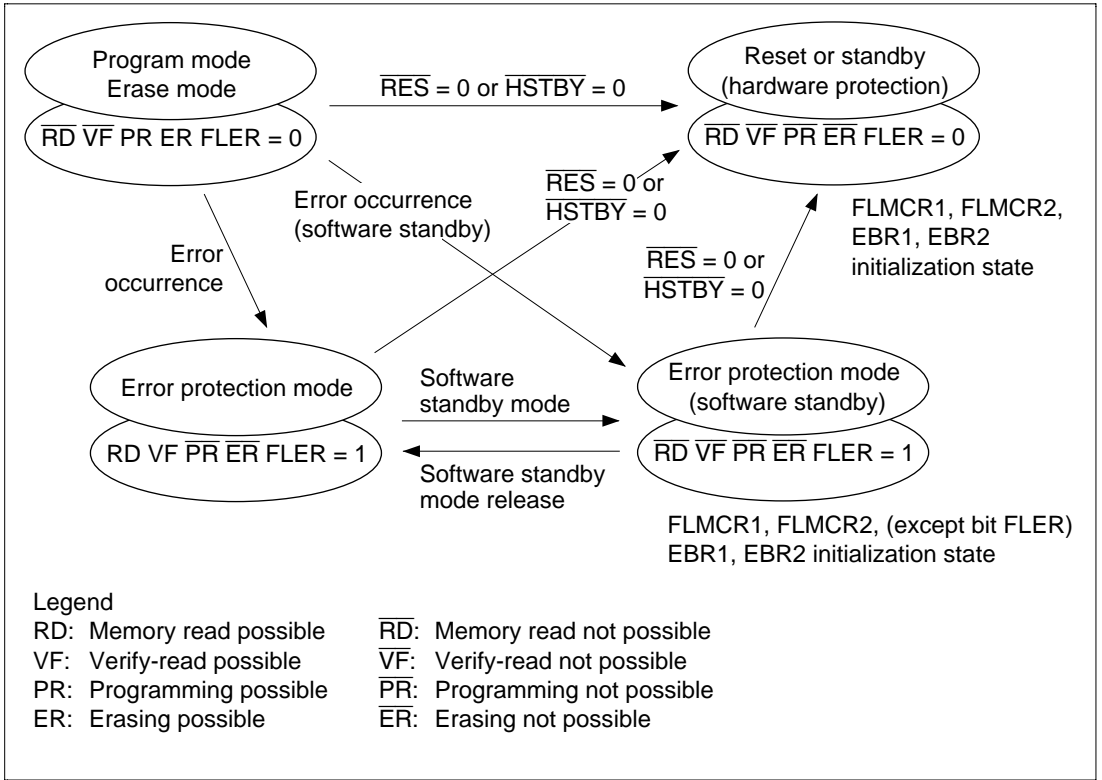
Program mode
Erase mode

$\overline{RD}$ $\overline{VF}$ PR ER FLER = 0

$\overline{RES}$ = 0 or $\overline{HSTBY}$ = 0

Reset or standby
(hardware protection)

$\overline{RD}$ $\overline{VF}$ $\overline{PR}$ $\overline{ER}$ FLER = 0

Error occurrence
(software standby)

$\overline{RES}$ = 0 or
$\overline{HSTBY}$ = 0

FLMCR1, FLMCR2,
EBR1, EBR2
initialization state

Error
occurrence

$\overline{RES}$ = 0 or
$\overline{HSTBY}$ = 0

Error protection mode

RD VF $\overline{PR}$ $\overline{ER}$ FLER = 1

Software
standby mode

Software standby
mode release

Error protection mode
(software standby)

$\overline{RD}$ $\overline{VF}$ $\overline{PR}$ $\overline{ER}$ FLER = 1

FLMCR1, FLMCR2, (except bit FLER)
EBR1, EBR2 initialization state

Legend
RD: Memory read possible
VF: Verify-read possible
PR: Programming possible
ER: Erasing possible

$\overline{RD}$: Memory read not possible
$\overline{VF}$: Verify-read not possible
$\overline{PR}$: Programming not possible
$\overline{ER}$: Erasing not possible